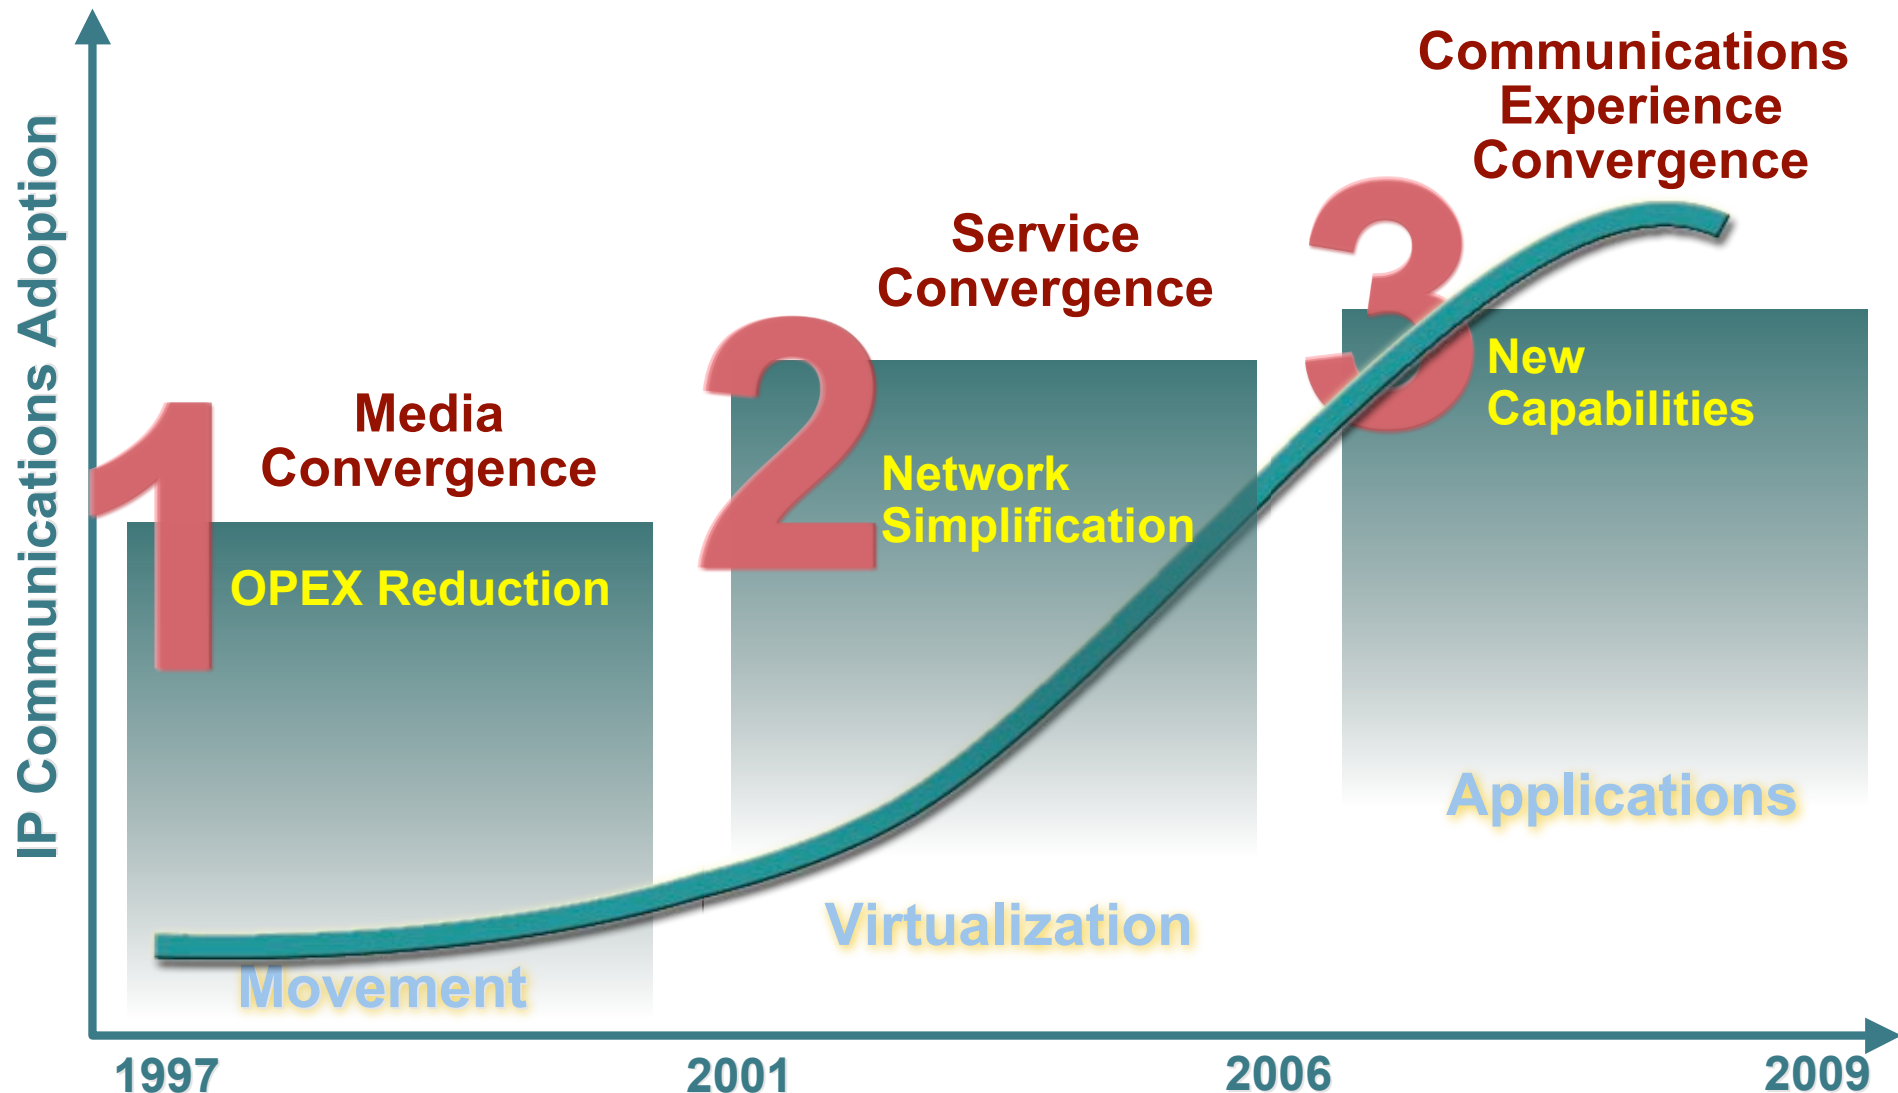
IP Communications Adoption

Communications Experience Convergence

Service Convergence

3

New Capabilities

2

Network Simplification

Media Convergence

1

OPEX Reduction

Applications

Virtualization

Movement

1997

2001

2006

2009